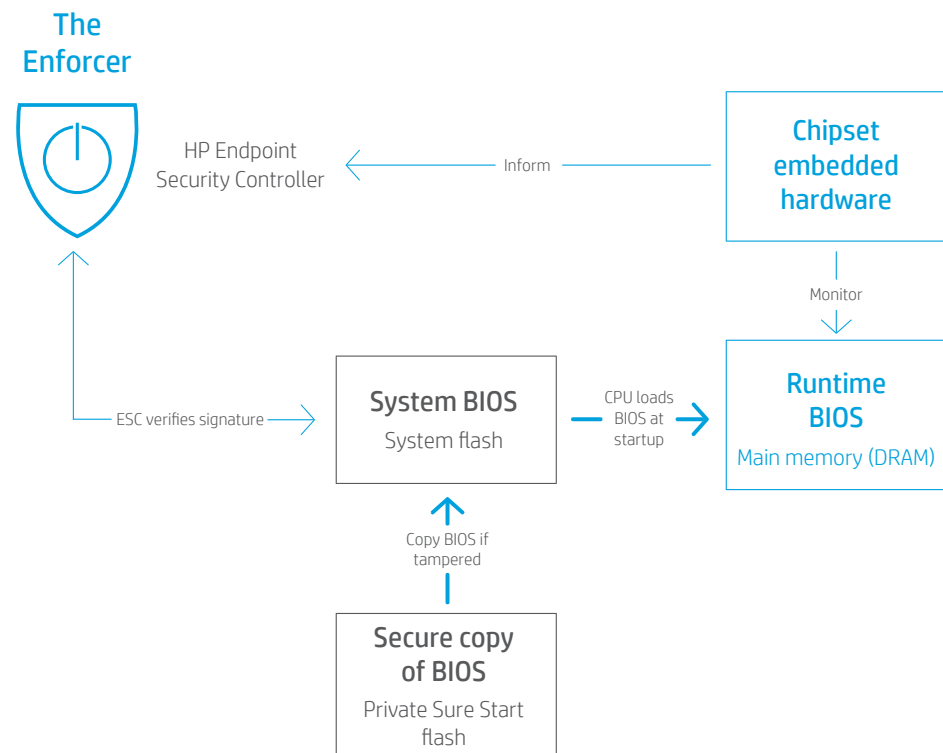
The Enforcer

HP Endpoint Security Controller

Inform

Chipset embedded hardware

Monitor

ESC verifies signature

System BIOS
System flash

CPU loads BIOS at startup

Runtime BIOS
Main memory (DRAM)

Copy BIOS if tampered

Secure copy of BIOS
Private Sure Start flash